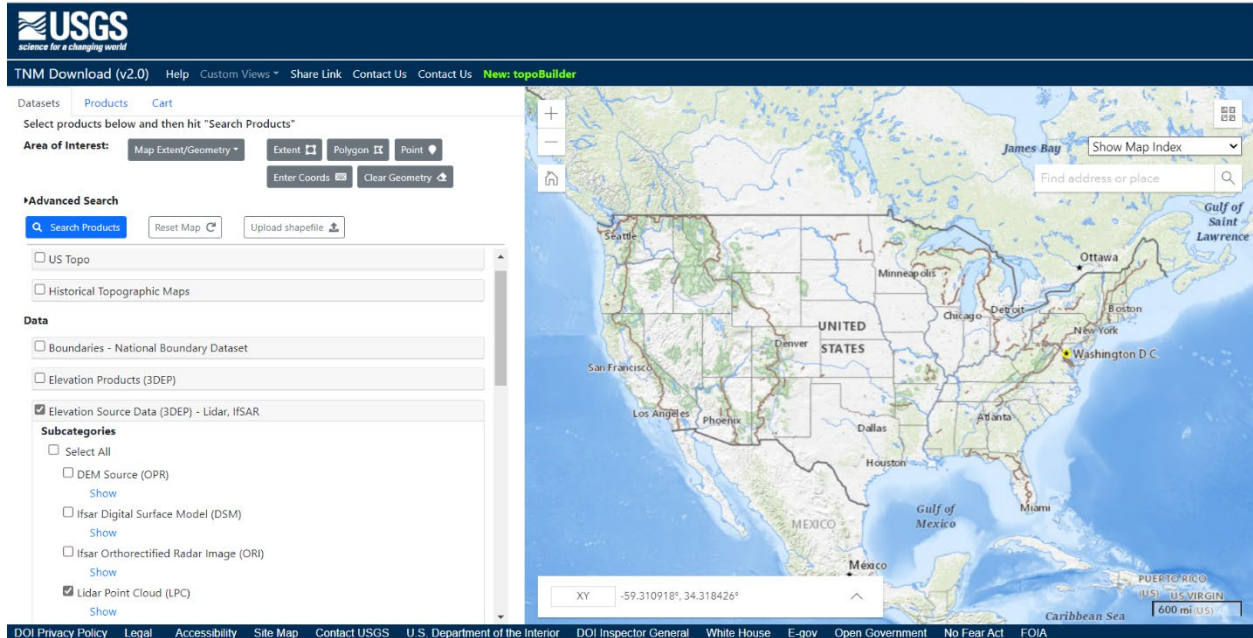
USGS
science for a changing world

TNM Download (v2.0) Help Custom Views Share Link Contact Us Contact Us New: topoBuilder

Datasets Products Cart

Select products below and then hit "Search Products"

Area of Interest: Map Extent/Geometry Extent Polygon Point
Enter Coords Clear Geometry

Advanced Search

Search Products Reset Map Upload shapefile

US Topo

Historical Topographic Maps

Data

Boundaries - National Boundary Dataset

Elevation Products (3DEP)

Elevation Source Data (3DEP) - Lidar, IfSAR

Subcategories

Select All

DEM Source (OPR)
Show

Ifsar Digital Surface Model (DSM)
Show

Ifsar Orthorectified Radar Image (ORI)
Show

Lidar Point Cloud (LPC)
Show

James Bay Show Map Index
Find address or place

Gulf of Saint Lawrence
Seattle
Ottawa
Minneapolis
Chicago Detroit Boston
New York
UNITED STATES
Denver
Washington D C
San Francisco
Los Angeles
Phoenix
Atlanta
Dallas
Houston
Gulf of Mexico
Miami
MEXICO
México
PUERTO RICO (US) US VIRGIN
Caribbean Sea
600 mi

XY -59.310918°, 34.318426°

DOI Privacy Policy Legal Accessibility Site Map Contact USGS U.S. Department of the Interior DOI Inspector General White House E-gov Open Government No Fear Act FOIA